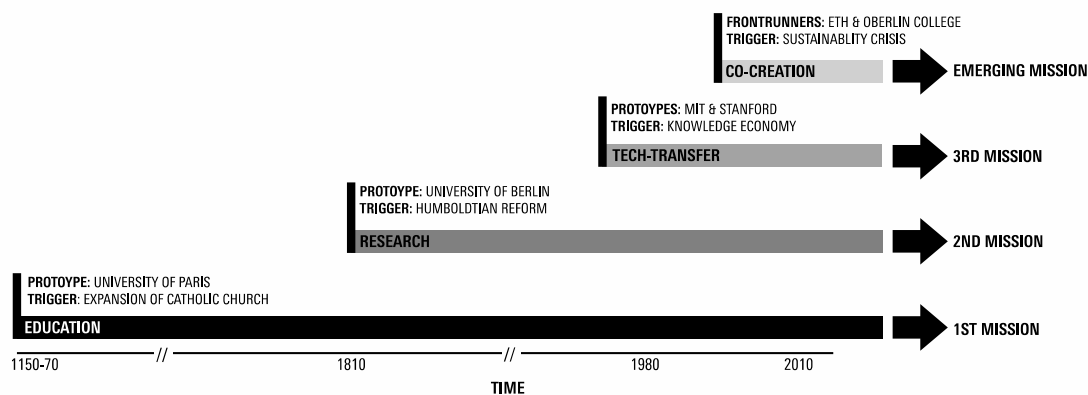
FRONTRUNNERS: ETH & OBERLIN COLLEGE
TRIGGER: SUSTAINABLITY CRISIS

CO-CREATION

EMERGING MISSION

PROTOYPES: MIT & STANFORD
TRIGGER: KNOWLEDGE ECONOMY

TECH-TRANSFER

3RD MISSION

PROTOYPE: UNIVERSITY OF BERLIN
TRIGGER: HUMBOLDTIAN REFORM

RESEARCH

2ND MISSION

PROTOYPE: UNIVERSITY OF PARIS
TRIGGER: EXPANSION OF CATHOLIC CHURCH

EDUCATION

1ST MISSION

1150-70 // 1810 // 1980 2010

TIME